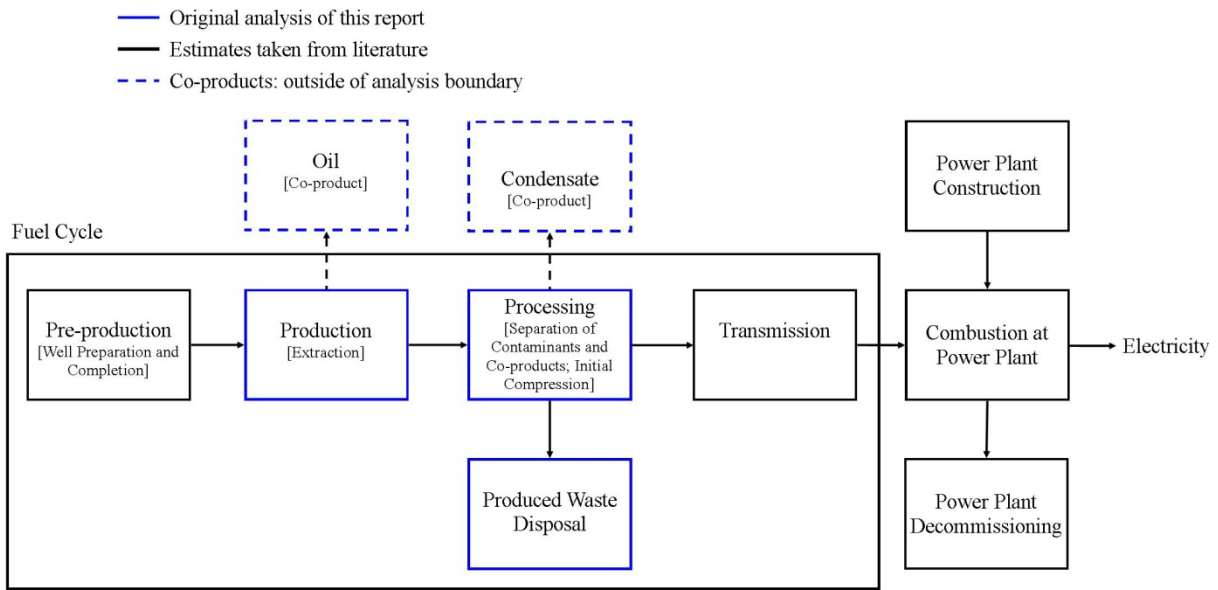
Original analysis of this report
Estimates taken from literature
Co-products: outside of analysis boundary

Oil
[Co-product]

Condensate
[Co-product]

Power Plant Construction

Fuel Cycle

Pre-production
[Well Preparation and Completion]

Production
[Extraction]

Processing
[Separation of Contaminants and Co-products; Initial Compression]

Transmission

Combustion at Power Plant

Electricity

Produced Waste Disposal

Power Plant Decommissioning